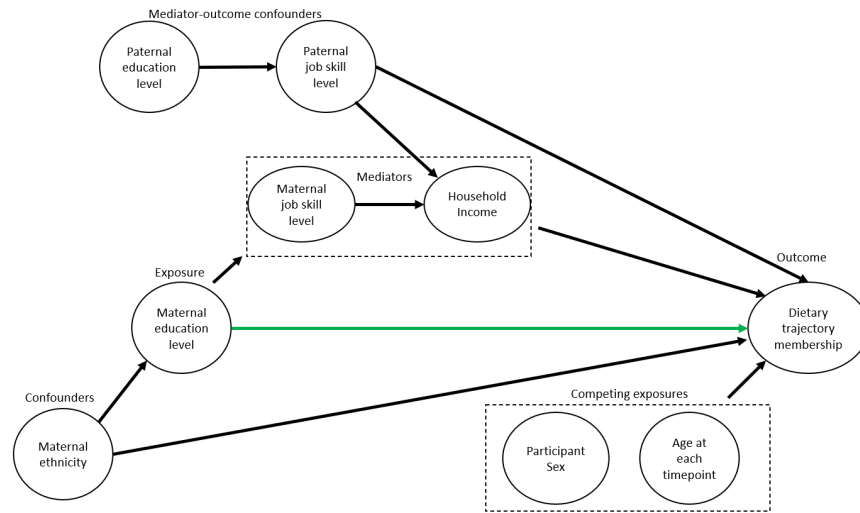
Mediator-outcome confounders

Paternal education level

Paternal job skill level

Mediators

Maternal job skill level

Household Income

Exposure

Maternal education level

Outcome

Dietary trajectory membership

Confounders

Maternal ethnicity

Competing exposures

Participant Sex

Age at each timepoint